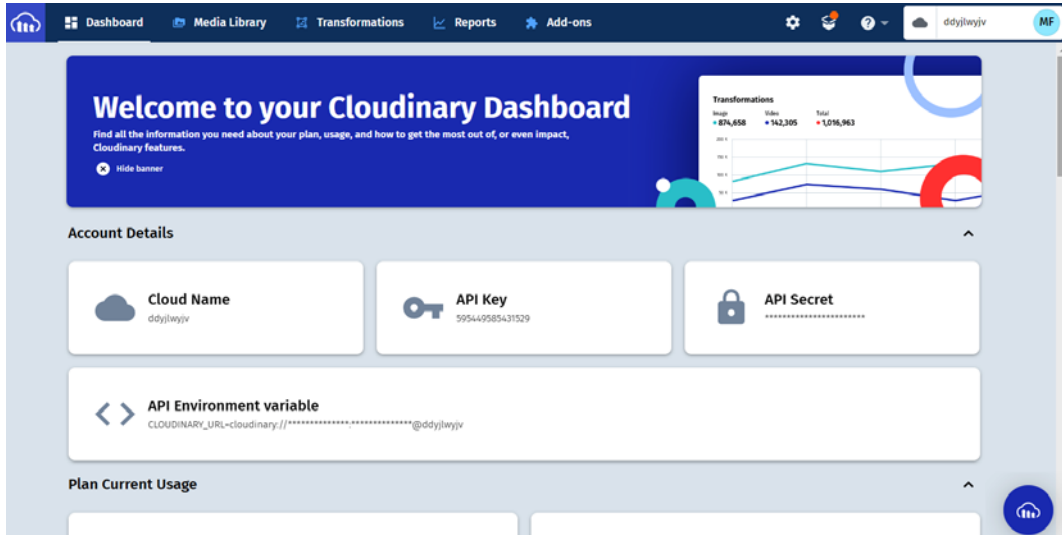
Dashboard Media Library Transformations Reports Add-ons

ddyjlwyjv MF

Welcome to your Cloudinary Dashboard

Find all the information you need about your plan, usage, and how to get the most out of, or even impact, Cloudinary features.

Hide banner

Transformations

Image 874,658 Video 142,305 Total 1,016,963

Account Details

Cloud Name
ddyjlwyjv

API Key
595449585431529

API Secret
************************

API Environment variable
CLOUDINARY_URL=cloudinary://***************:***************@ddyjlwyjv

Plan Current Usage